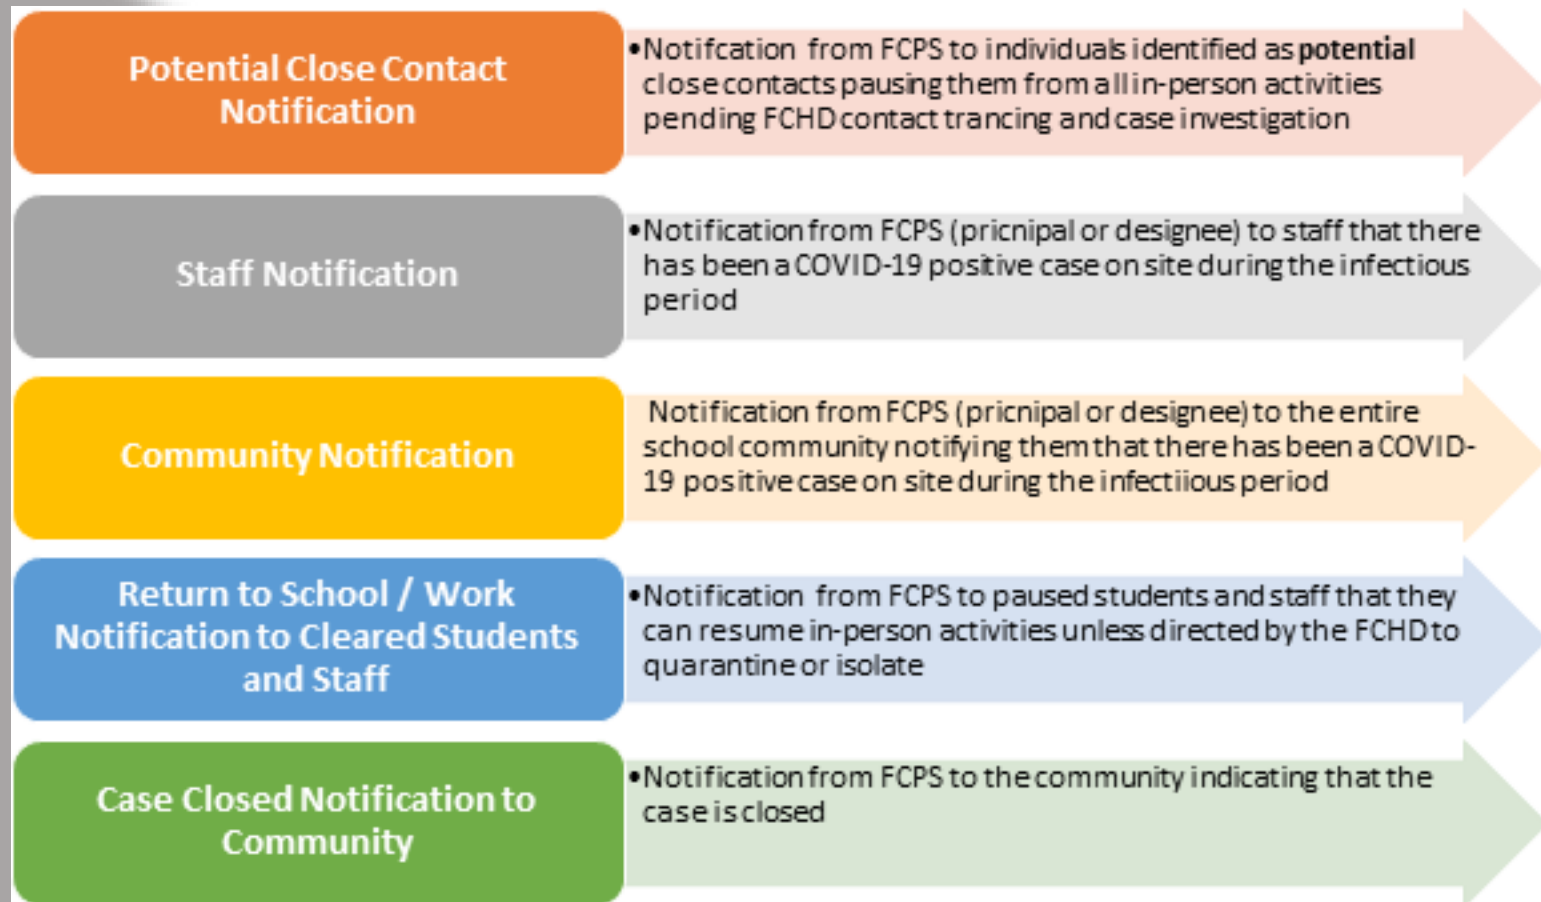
Potential Close Contact Notification

•Notifcation from FCPS to individuals identified as **potential** close contacts pausing them from all in-person activities pending FCHD contact trancing and case investigation

Staff Notification

•Notification from FCPS (pricnipal or designee) to staff that there has been a COVID-19 positive case on site during the infectious period

Community Notification

Notification from FCPS (pricnipal or designee) to the entire school community notifying them that there has been a COVID-19 positive case on site during the infectiious period

Return to School / Work Notification to Cleared Students and Staff

•Notification from FCPS to paused students and staff that they can resume in-person activities unless directed by the FCHD to quarantine or isolate

Case Closed Notification to Community

•Notification from FCPS to the community indicating that the case is closed